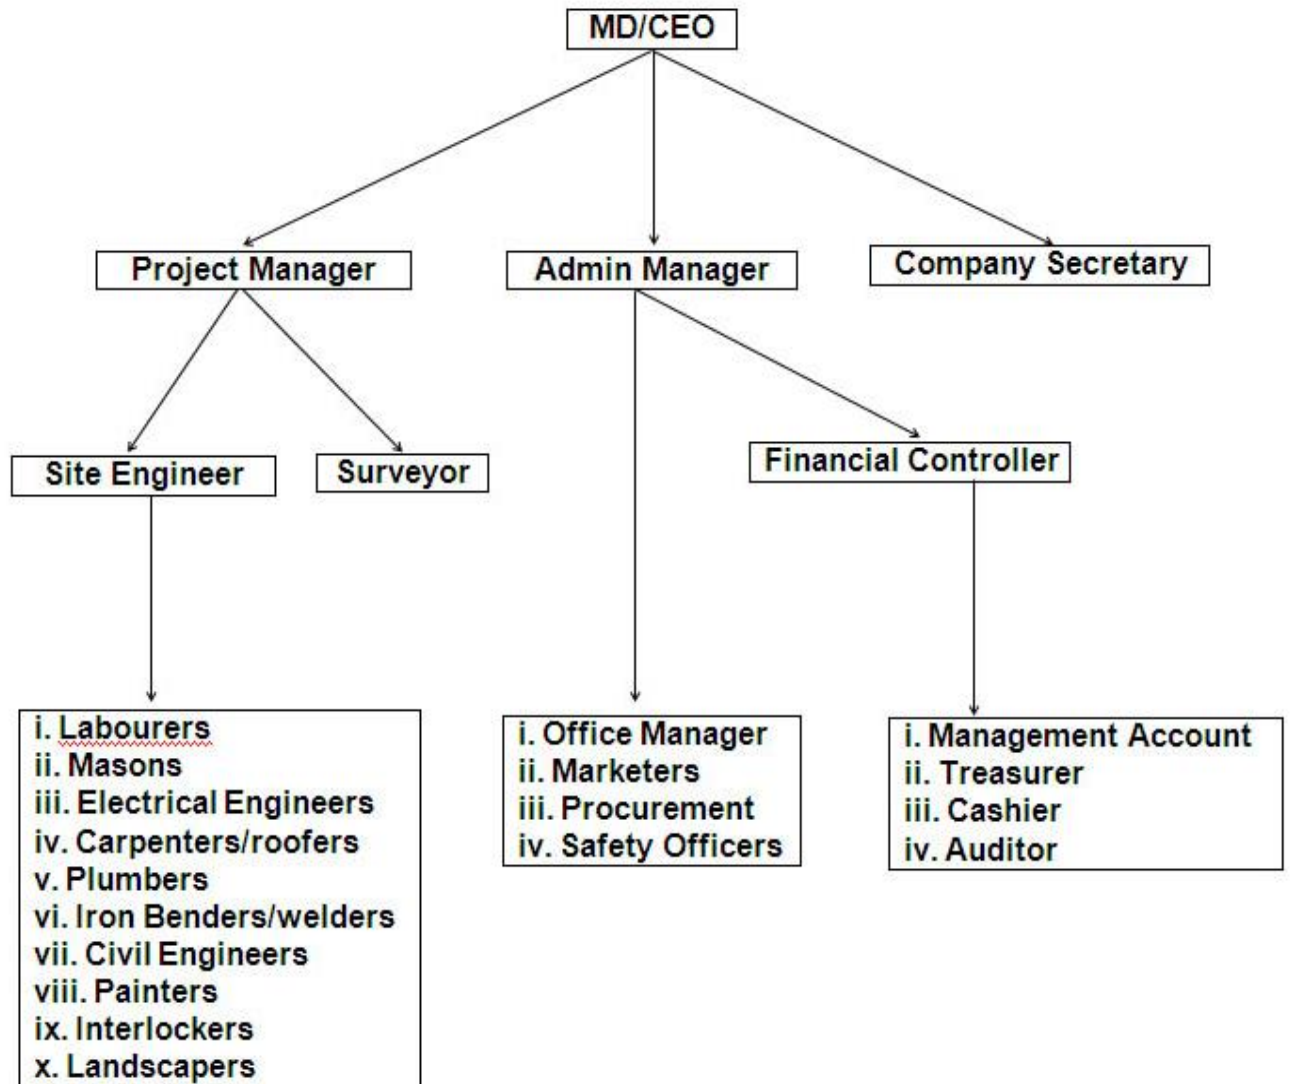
MD/CEO

Project Manager

Admin Manager

Company Secretary

Site Engineer

Surveyor

Financial Controller

i. Labourers
ii. Masons
iii. Electrical Engineers
iv. Carpenters/roofers
v. Plumbers
vi. Iron Benders/welders
vii. Civil Engineers
viii. Painters
ix. Interlockers
x. Landscapers

i. Office Manager
ii. Marketers
iii. Procurement
iv. Safety Officers

i. Management Account
ii. Treasurer
iii. Cashier
iv. Auditor